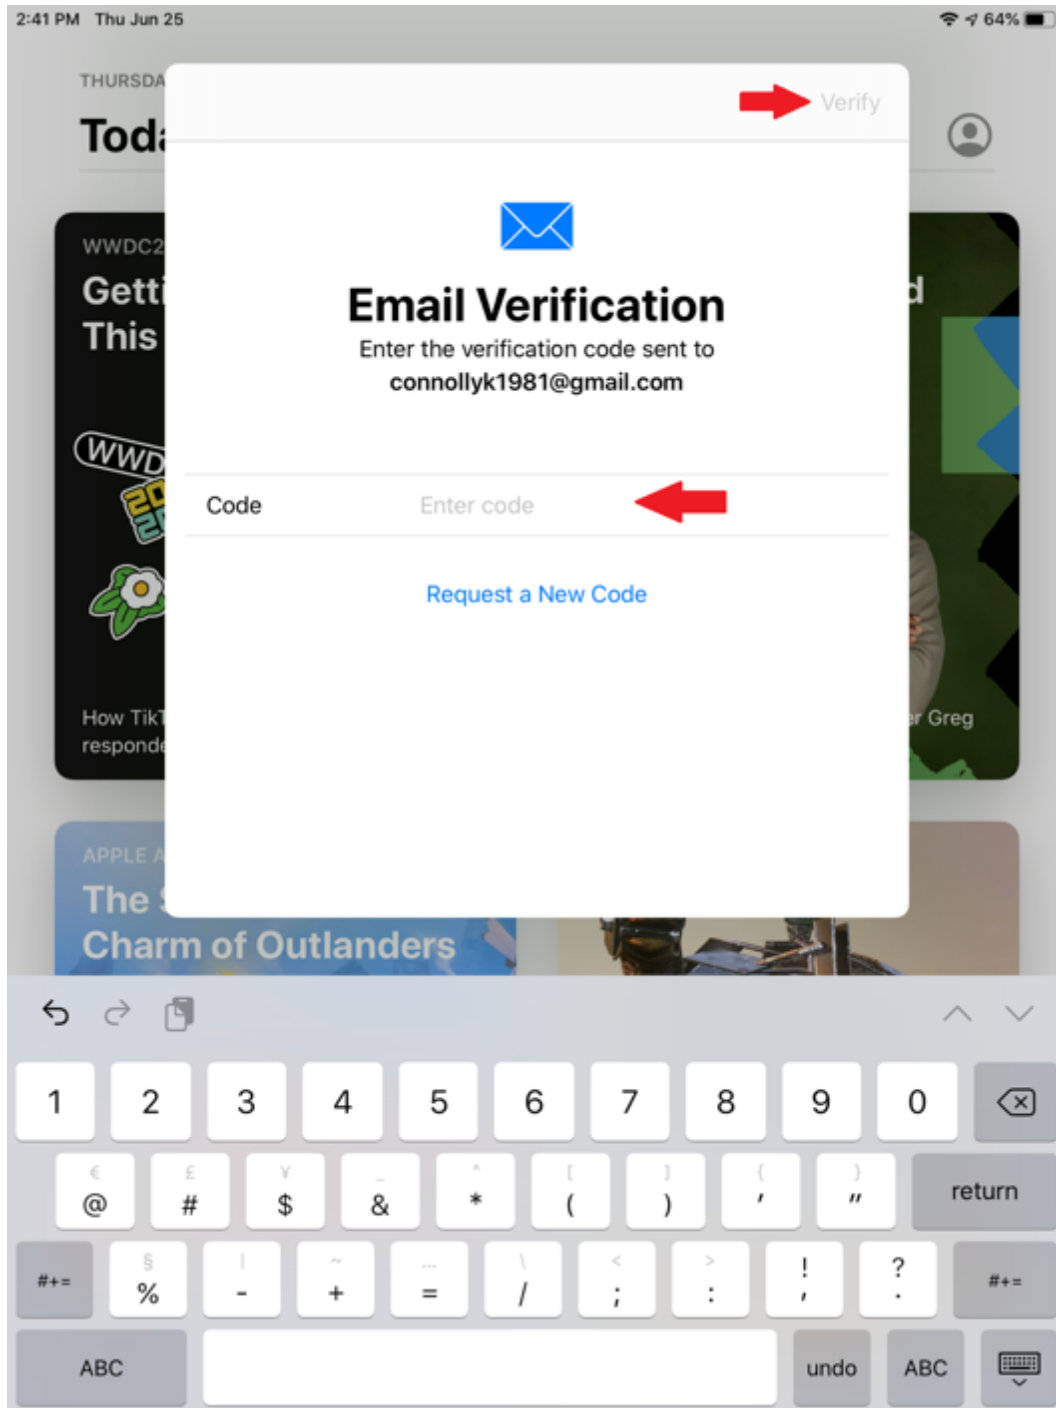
2:41 PM Thu Jun 25

64%

THURSDA

Toda

Verify

WWDC2

Getti
This

d

WWD
20
20

Email Verification

Enter the verification code sent to
connollyk1981@gmail.com

Code Enter code

Request a New Code

How TikT
responde

r Greg

APPLE A

The
Charm of Outlanders

1 2 3 4 5 6 7 8 9 0

€ @ £ # ¥ $ _ & ^ * [ ( ] ) { ' } " return

#+= § % | - ~ + … = \ / < ; > : ! , ? . #+=

ABC undo ABC